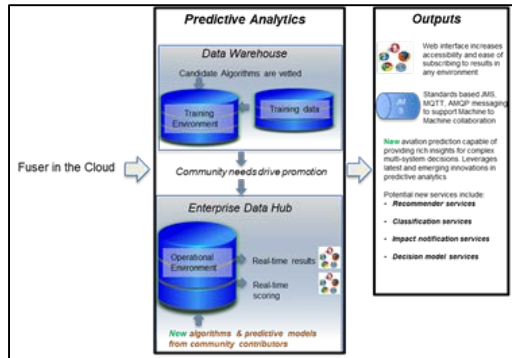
Fuser in the Cloud

Predictive Analytics

Data Warehouse

Candidate Algorithms are vetted

Training Environment

Training data

Community needs drive promotion

Enterprise Data Hub

Operational Environment

Real-time results

Real-time scoring

New algorithms & predictive models from community contributors

Outputs

Web interface increases accessibility and ease of subscribing to results in any environment

JMS

Standards based JMS, MQTT, AMQP messaging to support Machine to Machine collaboration

New aviation prediction capable of providing rich insights for complex multi-system decisions. Leverages latest and emerging innovations in predictive analytics

Potential new services include:

- Recommender services
- Classification services
- Impact notification services
- Decision model services